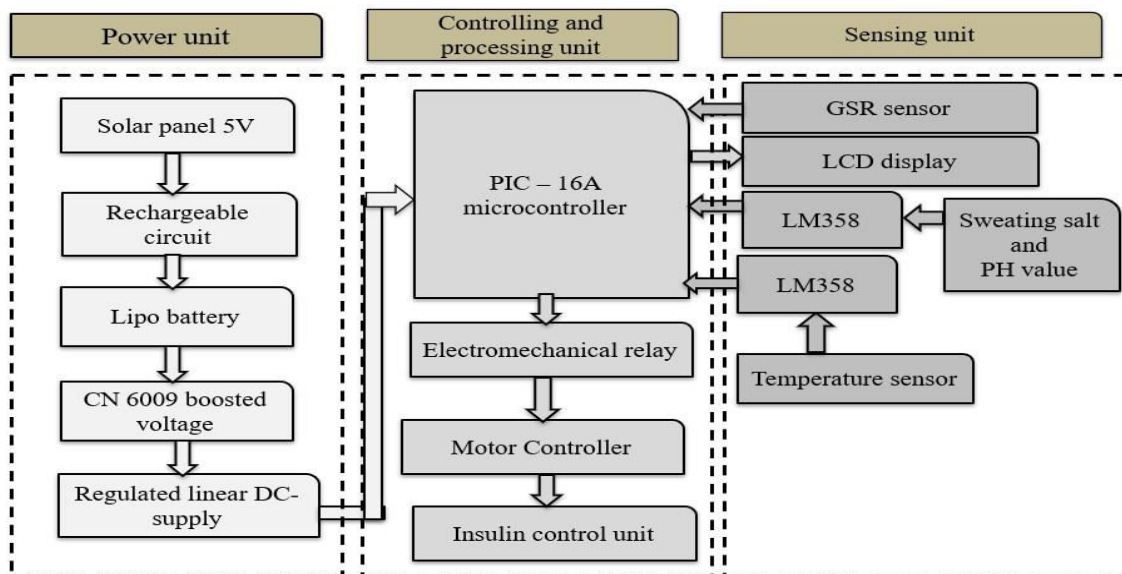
Power unit

Controlling and processing unit

Sensing unit

Solar panel 5V

Rechargeable circuit

Lipo battery

CN 6009 boosted voltage

Regulated linear DC-supply

PIC – 16A microcontroller

Electromechanical relay

Motor Controller

Insulin control unit

GSR sensor

LCD display

LM358

Sweating salt and PH value

LM358

Temperature sensor